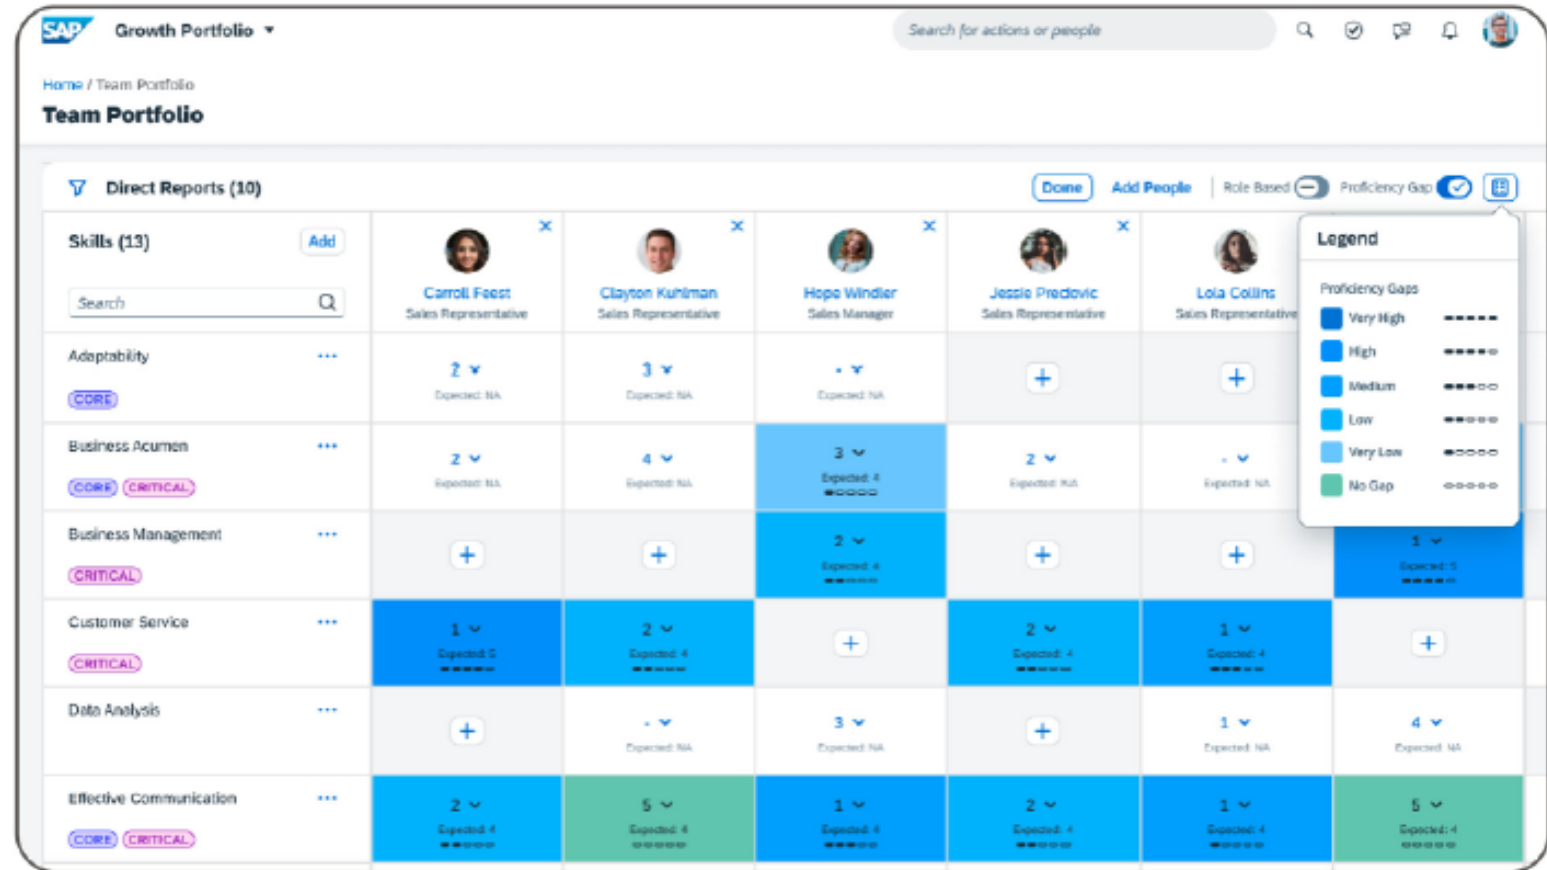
SAP Growth Portfolio

Search for actions or people

Home / Team Portfolio

Team Portfolio

Direct Reports (10)

Done Add People Role Based Proficiency Gap

Skills (13) Add

Search

| Skills | Carroll Feest Sales Representative | Clayton Kuhlman Sales Representative | Hope Windler Sales Manager | Jessie Predovic Sales Representative | Lola Collins Sales Representative | |
|---|---|---|---|---|---|---|
| Adaptability CORE | 2 Expected: NA | 3 Expected: NA | - Expected: NA | + | + | |
| Business Acumen CORE CRITICAL | 2 Expected: NA | 4 Expected: NA | 3 Expected: 4 | 2 Expected: NA | - Expected: NA | |
| Business Management CRITICAL | + | + | 2 Expected: 4 | + | + | 1 Expected: 5 |
| Customer Service CRITICAL | 1 Expected: 5 | 2 Expected: 4 | + | 2 Expected: 4 | 1 Expected: 4 | + |
| Data Analysis | + | - Expected: NA | 3 Expected: NA | + | 1 Expected: NA | 4 Expected: NA |
| Effective Communication CORE CRITICAL | 2 Expected: 4 | 5 Expected: 4 | 1 Expected: 4 | 2 Expected: 4 | 1 Expected: 4 | 5 Expected: 4 |

Legend

Proficiency Gaps

Very High

High

Medium

Low

Very Low

No Gap